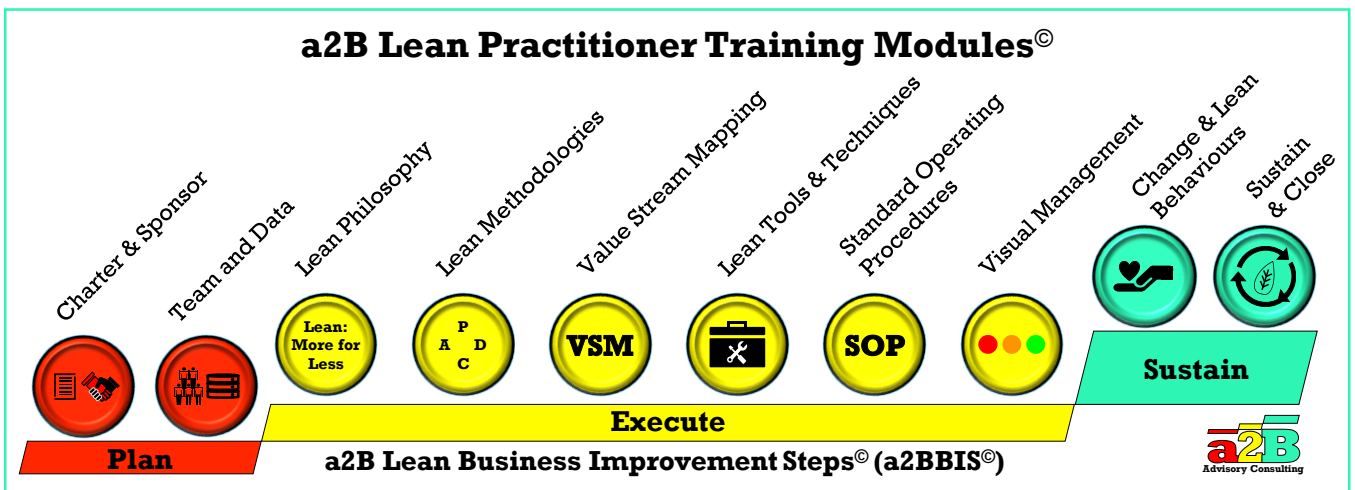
a2B Lean Practitioner Training Modules©

Charter & Sponsor

Team and Data

Lean Philosophy

Lean Methodologies

Value Stream Mapping

Lean Tools & Techniques

Standard Operating Procedures

Visual Management

Change & Lean Behaviours

Sustain & Close

Lean: More for Less

P A D C

VSM

SOP

Sustain

Execute

Plan

a2B Lean Business Improvement Steps© (a2BBIS©)

a2B Advisory Consulting